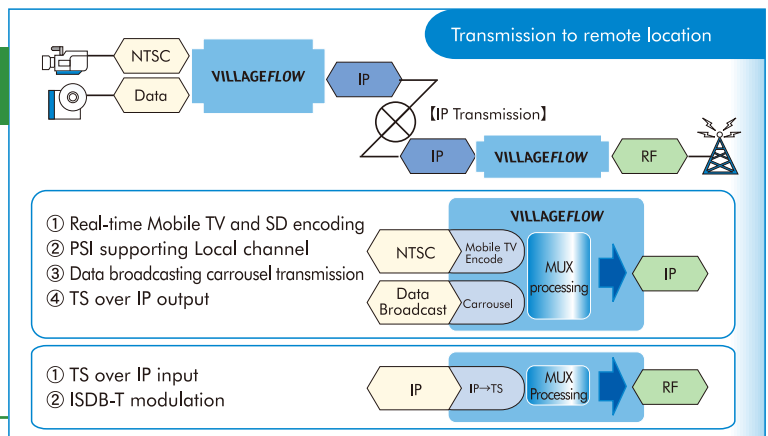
Transmission to remote location

NTSC

Data

VILLAGEFLOW

IP

【IP Transmission】

IP

VILLAGEFLOW

RF

① Real-time Mobile TV and SD encoding
② PSI supporting Local channel
③ Data broadcasting carrousel transmission
④ TS over IP output

VILLAGEFLOW

NTSC

Mobile TV Encode

MUX processing

IP

Data Broadcast

Carrousel

① TS over IP input
② ISDB-T modulation

IP

IP→TS

MUX Processing

RF